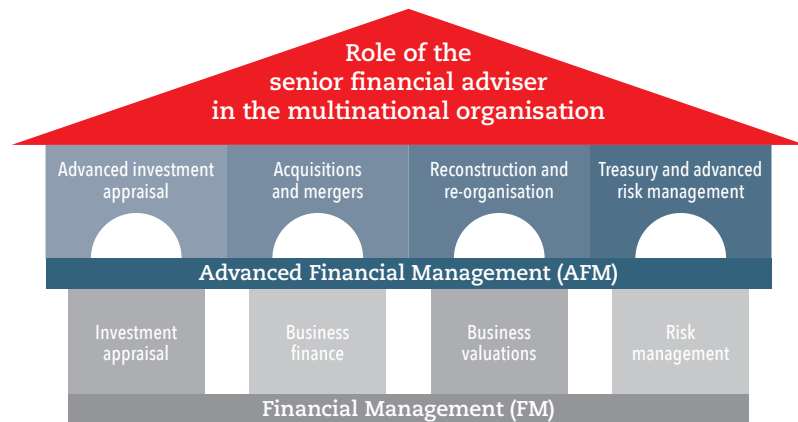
Role of the senior financial adviser in the multinational organisation

Advanced investment appraisal

Acquisitions and mergers

Reconstruction and re-organisation

Treasury and advanced risk management

Advanced Financial Management (AFM)

Investment appraisal

Business finance

Business valuations

Risk management

Financial Management (FM)